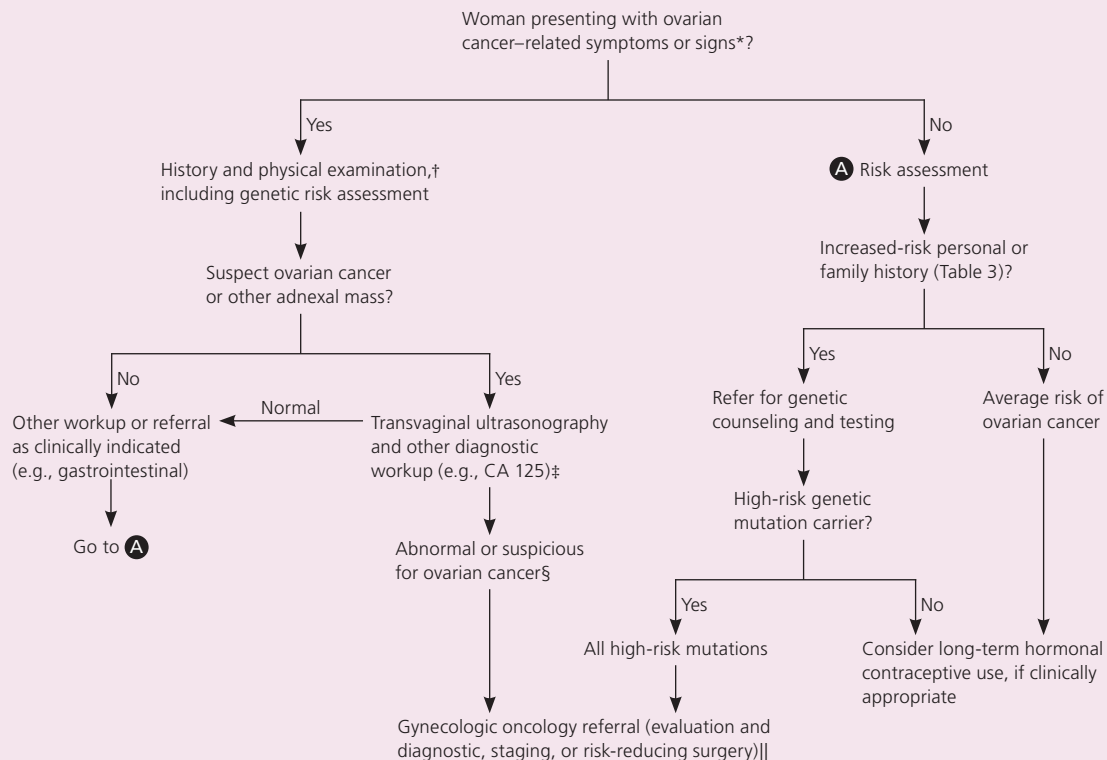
Woman presenting with ovarian cancer–related symptoms or signs*?

Yes

No

History and physical examination,† including genetic risk assessment

A Risk assessment

Suspect ovarian cancer or other adnexal mass?

Increased-risk personal or family history (Table 3)?

No

Yes

Yes

No

Other workup or referral as clinically indicated (e.g., gastrointestinal)

Normal

Transvaginal ultrasonography and other diagnostic workup (e.g., CA 125)‡

Refer for genetic counseling and testing

Average risk of ovarian cancer

Go to A

Abnormal or suspicious for ovarian cancer§

High-risk genetic mutation carrier?

Yes

No

All high-risk mutations

Consider long-term hormonal contraceptive use, if clinically appropriate

Gynecologic oncology referral (evaluation and diagnostic, staging, or risk-reducing surgery)||